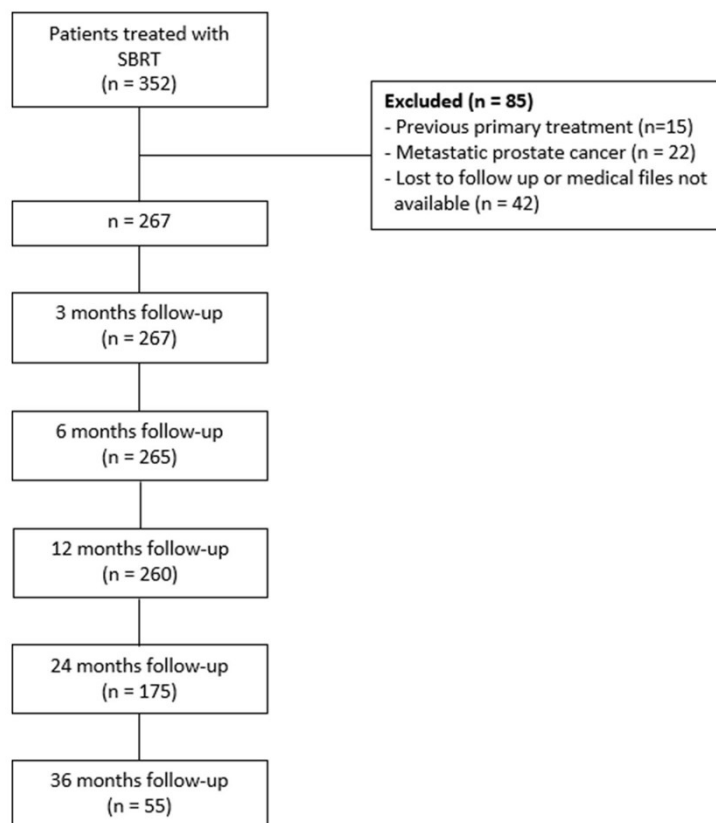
Patients treated with SBRT
(n = 352)

**Excluded (n = 85)**
- Previous primary treatment (n=15)
- Metastatic prostate cancer (n = 22)
- Lost to follow up or medical files not available (n = 42)

n = 267

3 months follow-up
(n = 267)

6 months follow-up
(n = 265)

12 months follow-up
(n = 260)

24 months follow-up
(n = 175)

36 months follow-up
(n = 55)